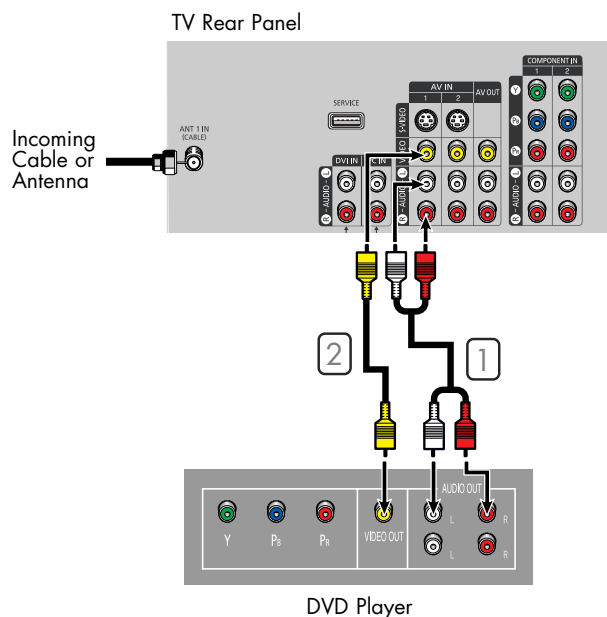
TV Rear Panel

Incoming Cable or Antenna

ANT 1 IN (CABLE)

SERVICE

DVI IN

PC IN

AUDIO L R

AV IN
1 2

AV OUT

S-VIDEO

VIDEO

AUDIO L R

COMPONENT IN
1 2

Y

PB

PR

AUDIO L R

2

1

Y PB PR

VIDEO OUT

AUDIO OUT

L R

L R

DVD Player